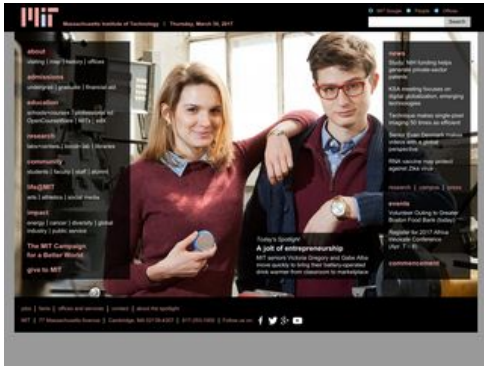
MIT Massachusetts Institute of Technology | Thursday, March 30, 2017

MIT Google People Offices

Search

about
visiting | map | history | offices

admissions
undergrad | graduate | financial aid

education
schools+courses | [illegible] | OpenCourseWare | MITx | edX

research
labs+centers | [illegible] | libraries

community
students | faculty | staff | alumni

life@MIT
arts | athletics | social media

impact
energy | cancer | diversity | global industry | public service

The MIT Campaign for a Better World

give to MIT

news
Study: MIT funding helps generate private-sector patents

KSA meeting focuses on digital globalization, emerging technologies

Technique makes single-pixel imaging 50 times as efficient

Senior Evan Denmark makes videos with a global perspective

RNA vaccine may protect against Zika virus

research | campus | press

events
Volunteer Outing to Greater Boston Food Bank (today)

Register for 2017 Africa Innovate Conference (Apr. 7 - 8)

commencement

Today's Spotlight
A jolt of entrepreneurship
MIT seniors Victoria Gregory and Gabe Alba move quickly to bring their battery-operated drink warmer from classroom to marketplace

jobs | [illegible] | offices and services | contact | about the spotlight

MIT | 77 Massachusetts Avenue | Cambridge, MA 02139-4307 | 617-253-1000 | Follow us on: